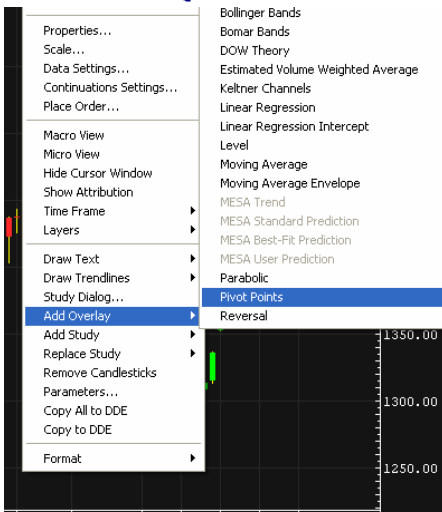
Properties...
Scale...
Data Settings...
Continuations Settings...
Place Order...

Macro View
Micro View
Hide Cursor Window
Show Attribution
Time Frame
Layers

Draw Text
Draw Trendlines
Study Dialog...
Add Overlay
Add Study
Replace Study
Remove Candlesticks
Parameters...
Copy All to DDE
Copy to DDE

Format

Bollinger Bands
Bomar Bands
DOW Theory
Estimated Volume Weighted Average
Keltner Channels
Linear Regression
Linear Regression Intercept
Level
Moving Average
Moving Average Envelope
MESA Trend
MESA Standard Prediction
MESA Best-Fit Prediction
MESA User Prediction
Parabolic
Pivot Points
Reversal

1350.00
1300.00
1250.00